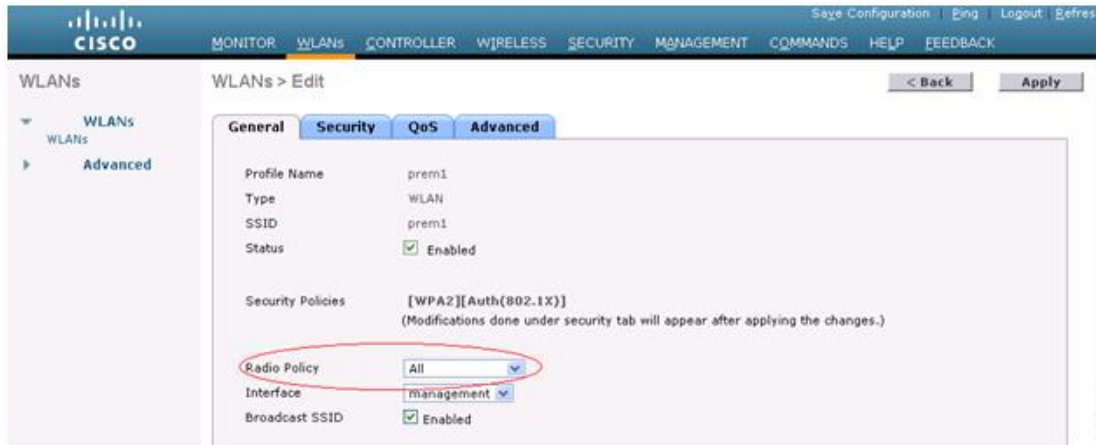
cisco

Save Configuration Ping Logout Refres

MONITOR WLANs CONTROLLER WIRELESS SECURITY MANAGEMENT COMMANDS HELP FEEDBACK

WLANs

WLANs
WLANs

Advanced

WLANs > Edit

< Back

Apply

General Security QoS Advanced

Profile Name prem1

Type WLAN

SSID prem1

Status Enabled

Security Policies [WPA2][Auth(802.1X)]
(Modifications done under security tab will appear after applying the changes.)

Radio Policy All

Interface management

Broadcast SSID Enabled